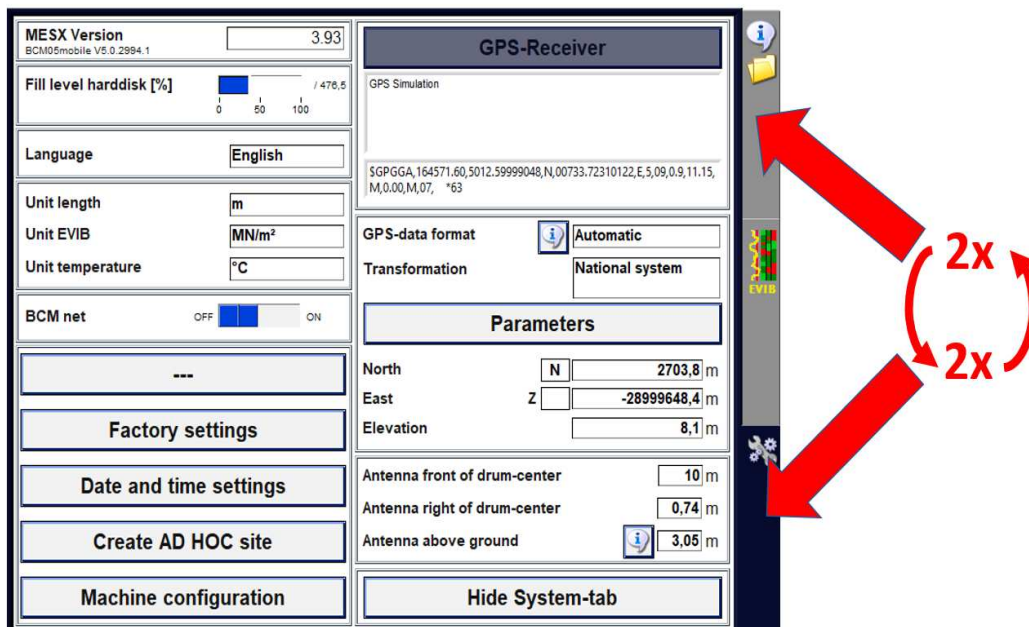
MESX Version
BCM05mobile V5.0.2994.1
3.93

Fill level harddisk [%]
0 50 100
/ 476,5

Language
English

Unit length
m
Unit EVIB
MN/m²
Unit temperature
°C

BCM net
OFF ON

---

Factory settings

Date and time settings

Create AD HOC site

Machine configuration

GPS-Receiver

GPS Simulation

$GPGGA,164571.60,5012.59999048,N,00733.72310122,E,5,09,0.9,11.15,M,0.00,M,07, *63

GPS-data format
Automatic
Transformation
National system

Parameters

North
N
2703,8 m
East
Z
-28999648,4 m
Elevation
8,1 m

Antenna front of drum-center
10 m
Antenna right of drum-center
0,74 m
Antenna above ground
3,05 m

Hide System-tab

EVIB

2x
2x